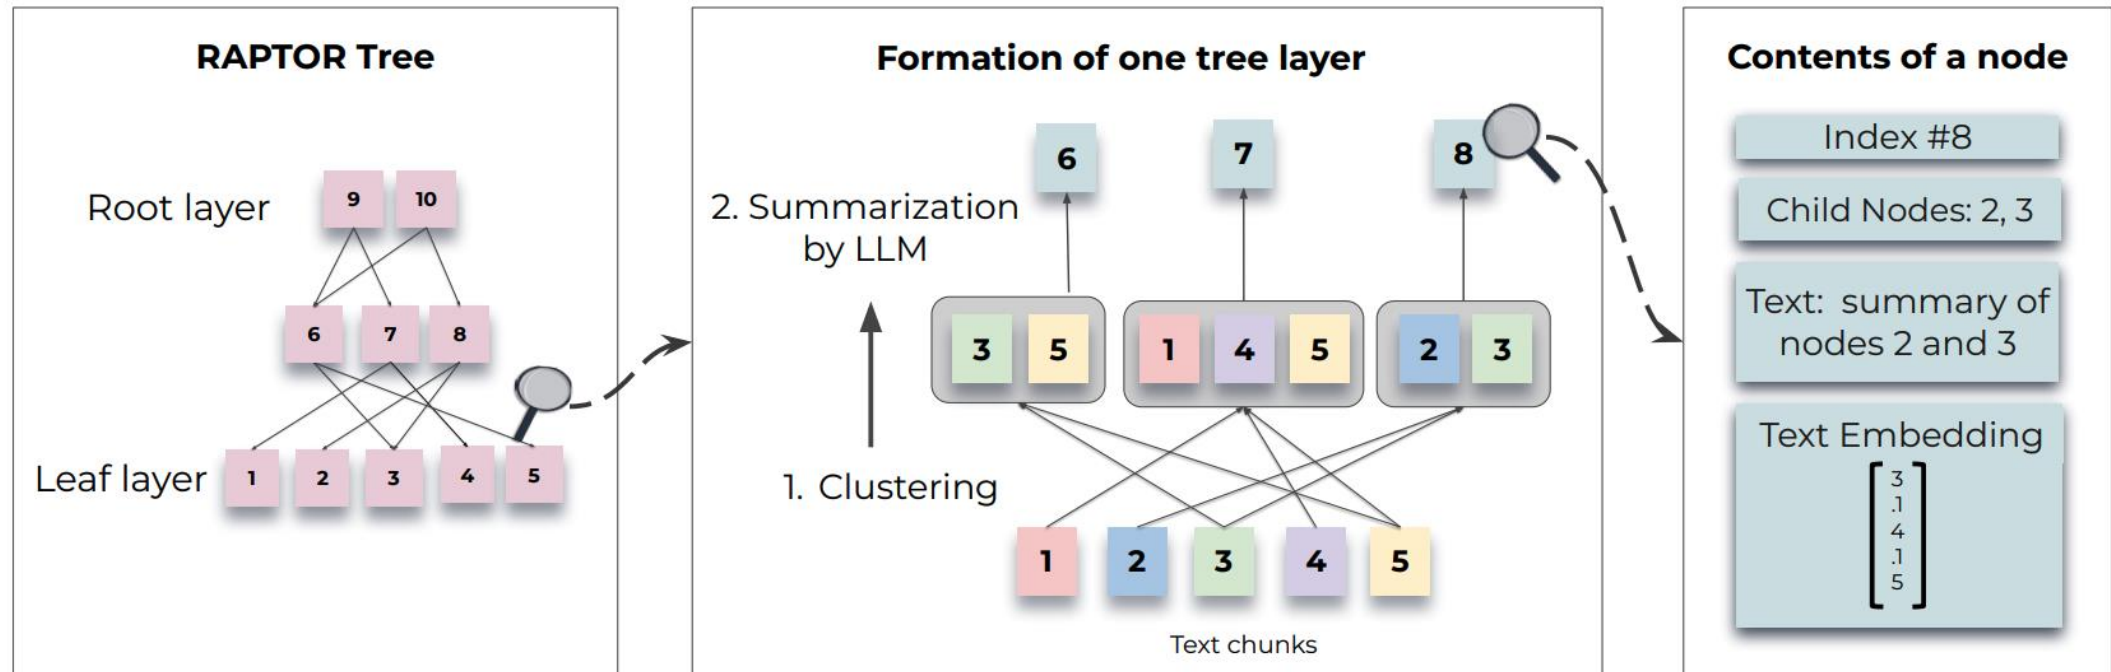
RAPTOR Tree

Root layer

9 10

6 7 8

Leaf layer

1 2 3 4 5

Formation of one tree layer

6 7 8

2. Summarization by LLM

3 5 1 4 5 2 3

1. Clustering

1 2 3 4 5

Text chunks

Contents of a node

Index #8

Child Nodes: 2, 3

Text: summary of nodes 2 and 3

Text Embedding

$\begin{bmatrix} 3 \\ .1 \\ 4 \\ .1 \\ 5 \end{bmatrix}$